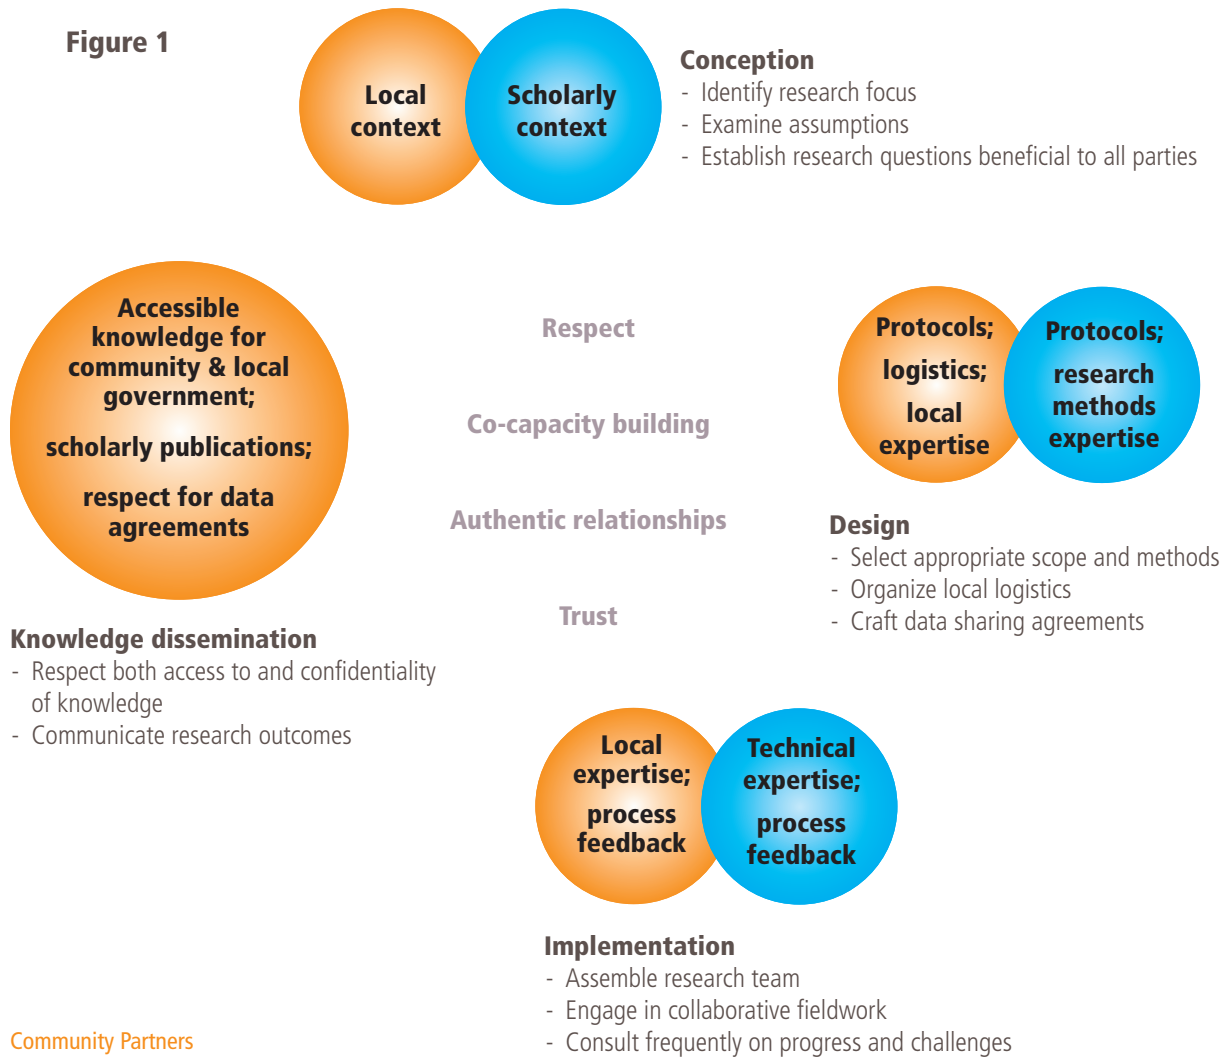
Figure 1

Local context

Scholarly context

Conception
- Identify research focus
- Examine assumptions
- Establish research questions beneficial to all parties

Accessible knowledge for community & local government;

scholarly publications;

respect for data agreements

Respect

Co-capacity building

Authentic relationships

Trust

Protocols; logistics; local expertise

Protocols; research methods expertise

Design
- Select appropriate scope and methods
- Organize local logistics
- Craft data sharing agreements

Knowledge dissemination
- Respect both access to and confidentiality of knowledge
- Communicate research outcomes

Local expertise; process feedback

Technical expertise; process feedback

Implementation
- Assemble research team
- Engage in collaborative fieldwork
- Consult frequently on progress and challenges

Community Partners